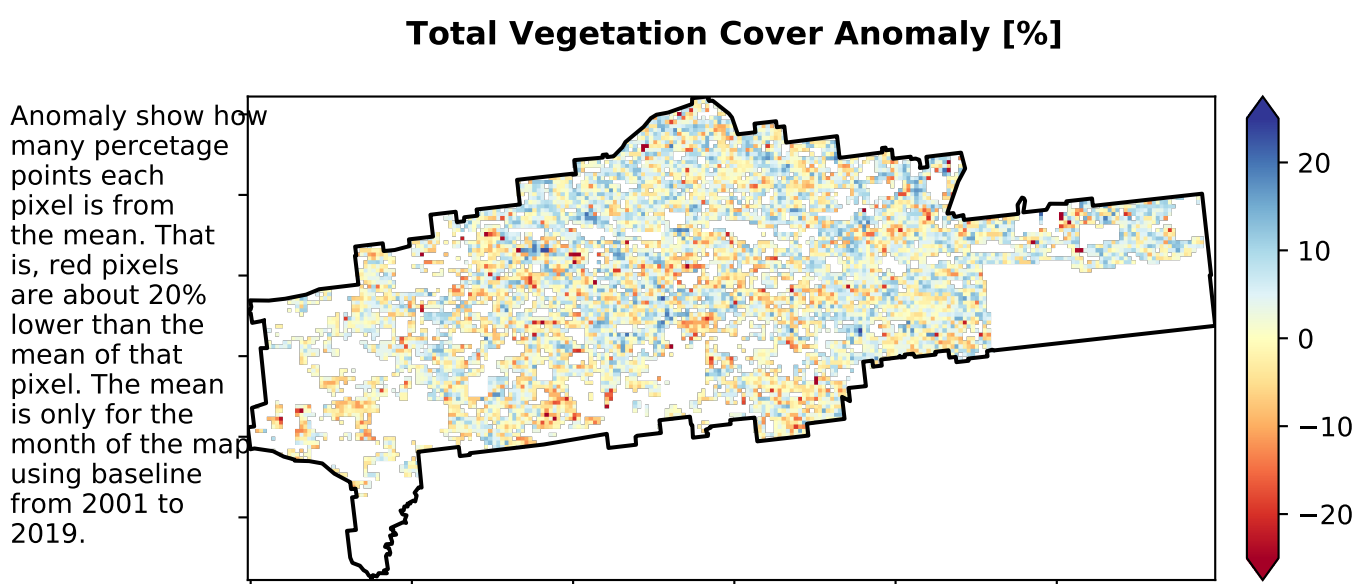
Total Vegetation Cover Anomaly [%]

Anomaly show how many percetage points each pixel is from the mean. That is, red pixels are about 20% lower than the mean of that pixel. The mean is only for the month of the map using baseline from 2001 to 2019.

20
10
0
−10
−20